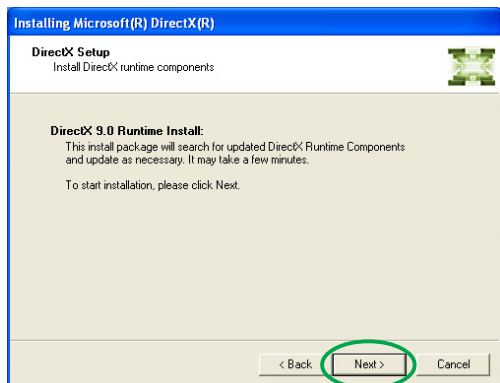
Installing Microsoft(R) DirectX(R)

DirectX Setup
Install DirectX runtime components

DirectX 9.0 Runtime Install:
This install package will search for updated DirectX Runtime Components and update as necessary. It may take a few minutes.

To start installation, please click Next.

< Back
Next >
Cancel